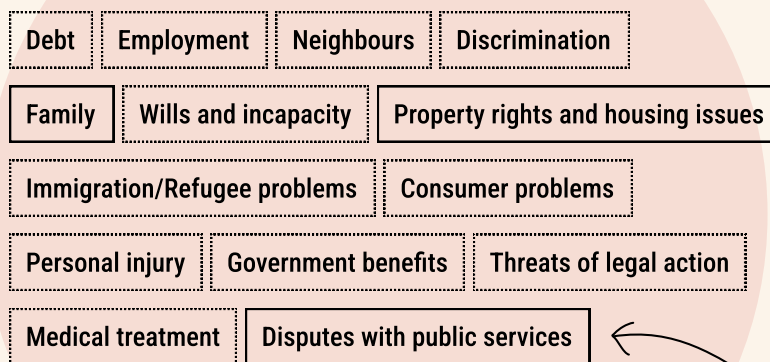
Debt
Employment
Neighbours
Discrimination
Family
Wills and incapacity
Property rights and housing issues
Immigration/Refugee problems
Consumer problems
Personal injury
Government benefits
Threats of legal action
Medical treatment
Disputes with public services